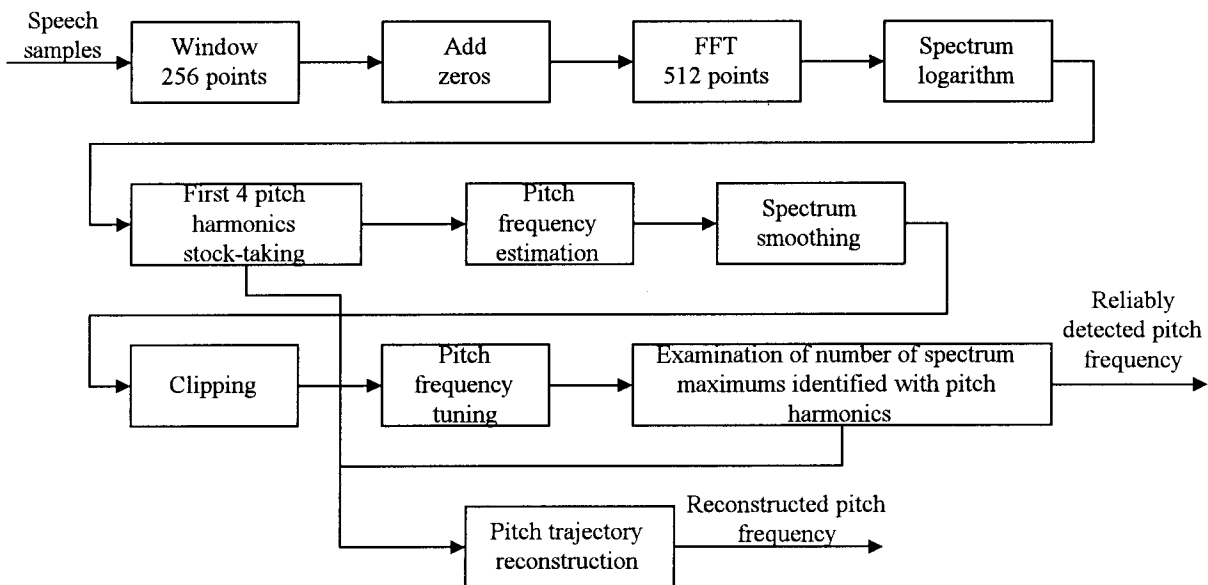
Speech samples

Window 256 points

Add zeros

FFT 512 points

Spectrum logarithm

First 4 pitch harmonics stock-taking

Pitch frequency estimation

Spectrum smoothing

Clipping

Pitch frequency tuning

Examination of number of spectrum maximums identified with pitch harmonics

Reliably detected pitch frequency

Pitch trajectory reconstruction

Reconstructed pitch frequency